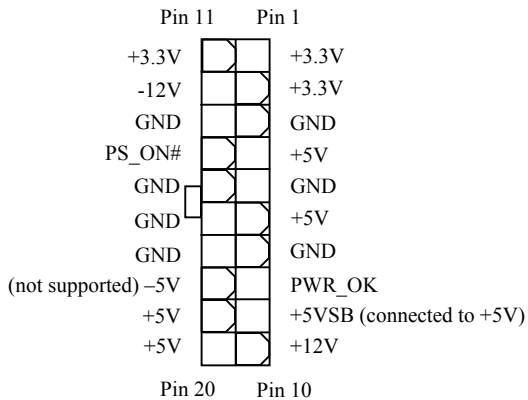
Pin 11 Pin 1

| | |
|---|---|
| +3.3V | +3.3V |
| -12V | +3.3V |
| GND | GND |
| PS_ON# | +5V |
| GND | GND |
| GND | +5V |
| GND | GND |
| (not supported) –5V | PWR_OK |
| +5V | +5VSB (connected to +5V) |
| +5V | +12V |

Pin 20 Pin 10